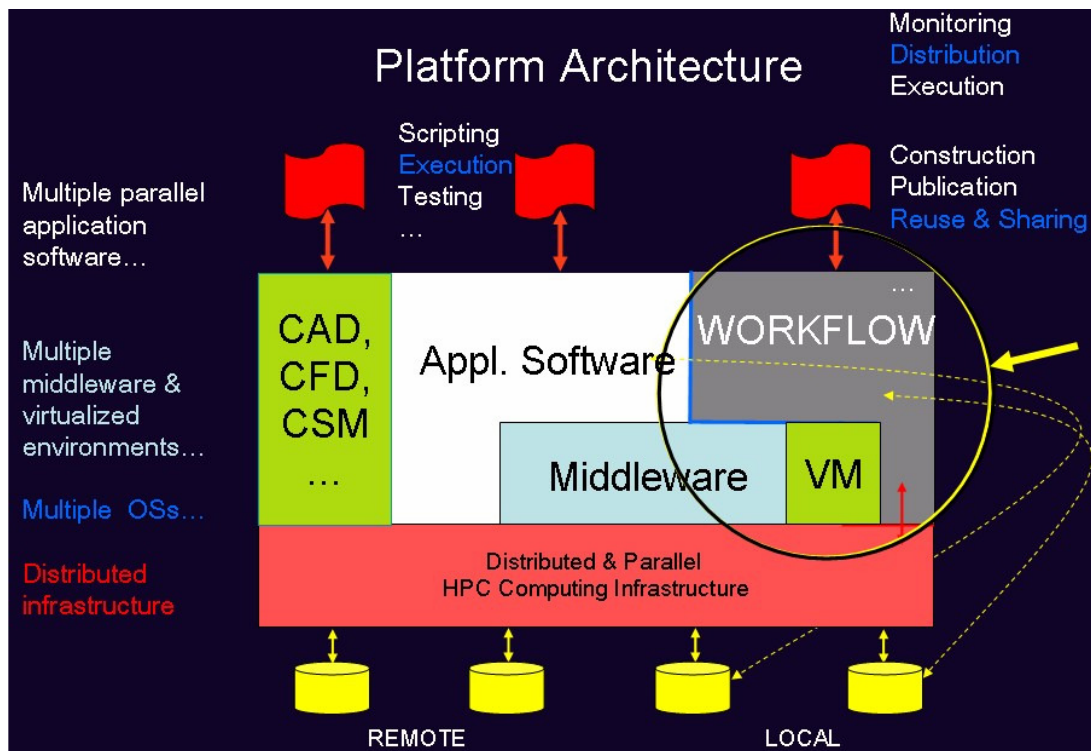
Platform Architecture

Monitoring
Distribution
Execution

Scripting
Execution
Testing
…

Construction
Publication
Reuse & Sharing

Multiple parallel application software…

Multiple middleware & virtualized environments…

Multiple OSs…

Distributed infrastructure

CAD, CFD, CSM …

Appl. Software

…

WORKFLOW

Middleware

VM

Distributed & Parallel
HPC Computing Infrastructure

REMOTE

LOCAL